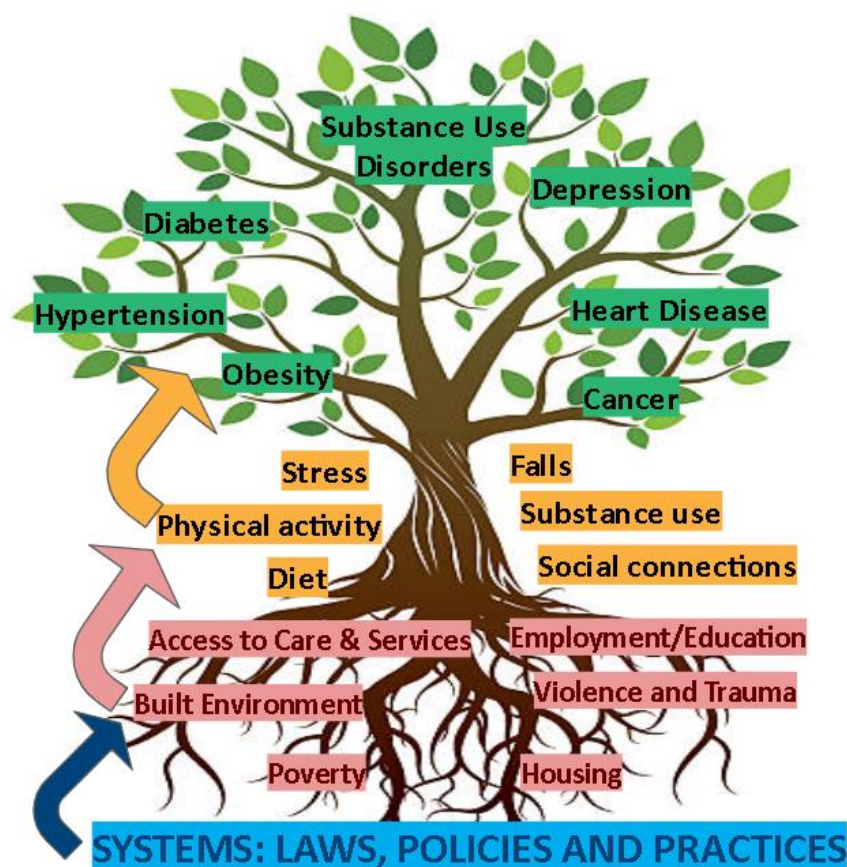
Substance Use Disorders

Depression

Diabetes

Hypertension

Heart Disease

Obesity

Cancer

Stress

Falls

Physical activity

Substance use

Diet

Social connections

Access to Care & Services

Employment/Education

Built Environment

Violence and Trauma

Poverty

Housing

SYSTEMS: LAWS, POLICIES AND PRACTICES